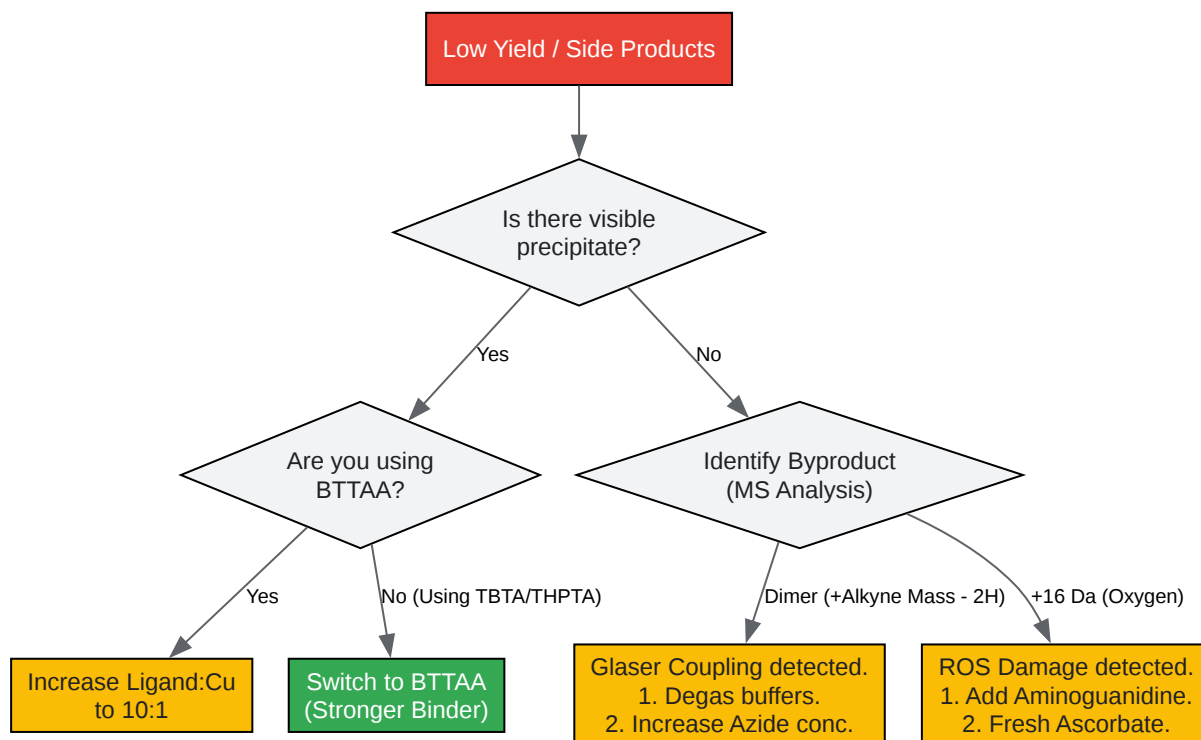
Low Yield / Side Products

Is there visible precipitate?

Yes

No

Are you using BTTAA?

Identify Byproduct (MS Analysis)

Yes

No (Using TBTA/THPTA)

Dimer (+Alkyne Mass - 2H)

+16 Da (Oxygen)

Increase Ligand:Cu to 10:1

Switch to BTTAA (Stronger Binder)

Glaser Coupling detected.
1. Degas buffers.
2. Increase Azide conc.

ROS Damage detected.
1. Add Aminoguanidine.
2. Fresh Ascorbate.